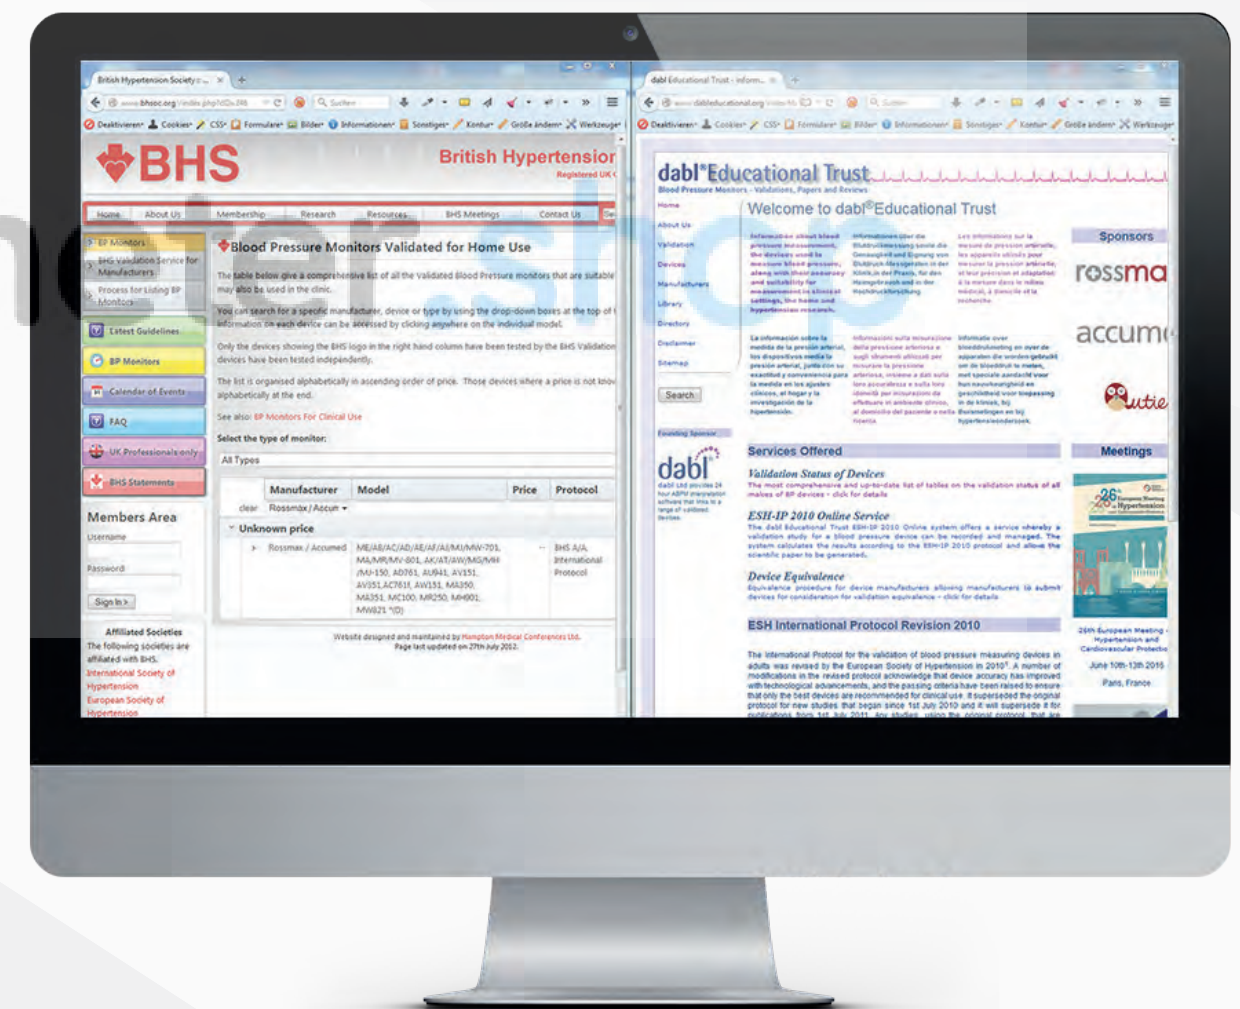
British Hypertension Society

www.bhsoc.org/index.php?cID=246

Suchen

Deaktivieren Cookies CSS Formulare Bilder Informationen Sonstiges Kontur Größe ändern Werkzeuge

BHS British Hypertension

Registered UK

Home About Us Membership Research Resources BHS Meetings Contact Us

BP Monitors

BHS Validation Service for Manufacturers

Process for Listing BP Monitors

Latest Guidelines

BP Monitors

Calendar of Events

FAQ

UK Professionals only

BHS Statements

Members Area

Username

Password

Sign In

Affiliated Societies

The following societies are affiliated with BHS.

International Society of Hypertension

European Society of Hypertension

Blood Pressure Monitors Validated for Home Use

The table below give a comprehensive list of all the validated blood pressure monitors that are suitable may also be used in the clinic.

You can search for a specific manufacturer, device or type by using the drop-down boxes at the top of information on each device can be accessed by clicking anywhere on the individual model.

Only the devices showing the BHS logo in the right hand column have been tested by the BHS Validation devices have been tested independently.

The list is organised alphabetically in ascending order of price. Those devices where a price is not know alphabetically at the end.

See also: BP Monitors For Clinical Use

Select the type of monitor:

All Types

| | Manufacturer | Model | Price | Protocol |
|---|---|---|---|---|
| clear | Rossmax / Accum | | | |
| Unknown price | | | | |
| | Rossmax / Accumed | ME/AB/AC/AD/AE/AF/AI/MJ/MW-701, MA/MR/MV-801, AK/AT/AW/MG/MH/MJ-150, AD761, AU941, AV151, AV351,AC701f, AW151, MA350, MA351, MC100, MR250, MH901, MW821 *(D) | -- | BHS A/A, International Protocol |

Website designed and maintained by Hampton Medical Conferences Ltd.
Page last updated on 27th July 2012.

dabl Educational Trust - inform...

www.dableducational.org

dabl®Educational Trust

Blood Pressure Monitors - Validations, Papers and Reviews

Home

About Us

Validation

Devices

Manufacturers

Library

Directory

Disclaimer

Sitemap

Search

Founding Sponsor

dabl

Welcome to dabl®Educational Trust

Information about blood pressure measurement, the devices used to measure blood pressure, along with their accuracy and suitability for measurement in clinical settings, the home and hypertension research.

Sponsors

rossma

accum

Qutie

Services Offered

Validation Status of Devices

The most comprehensive and up-to-date list of tables on the validation status of all makes of BP devices - click for details

ESH-IP 2010 Online Service

The dabl Educational Trust ESH-IP 2010 Online system offers a service whereby a validation study for a blood pressure device can be recorded and managed. The system calculates the results according to the ESH-IP 2010 protocol and allows the scientific paper to be generated.

Device Equivalence

Equivalence procedure for device manufacturers allowing manufacturers to submit devices for consideration for validation equivalence - click for details

ESH International Protocol Revision 2010

The International Protocol for the validation of blood pressure measuring devices in adults was revised by the European Society of Hypertension in 2010. A number of modifications in the revised protocol acknowledge that device accuracy has improved with technological advancements, and the passing criteria have been raised to ensure that only the best devices are recommended for clinical use. It superseded the original protocol for new studies that began since 1st July 2010 and it will supersede it for publications from 1st July 2011.

Meetings

26th European Meeting Hypertension and Cardiovascular Protection

June 10th-13th 2016

Paris, France